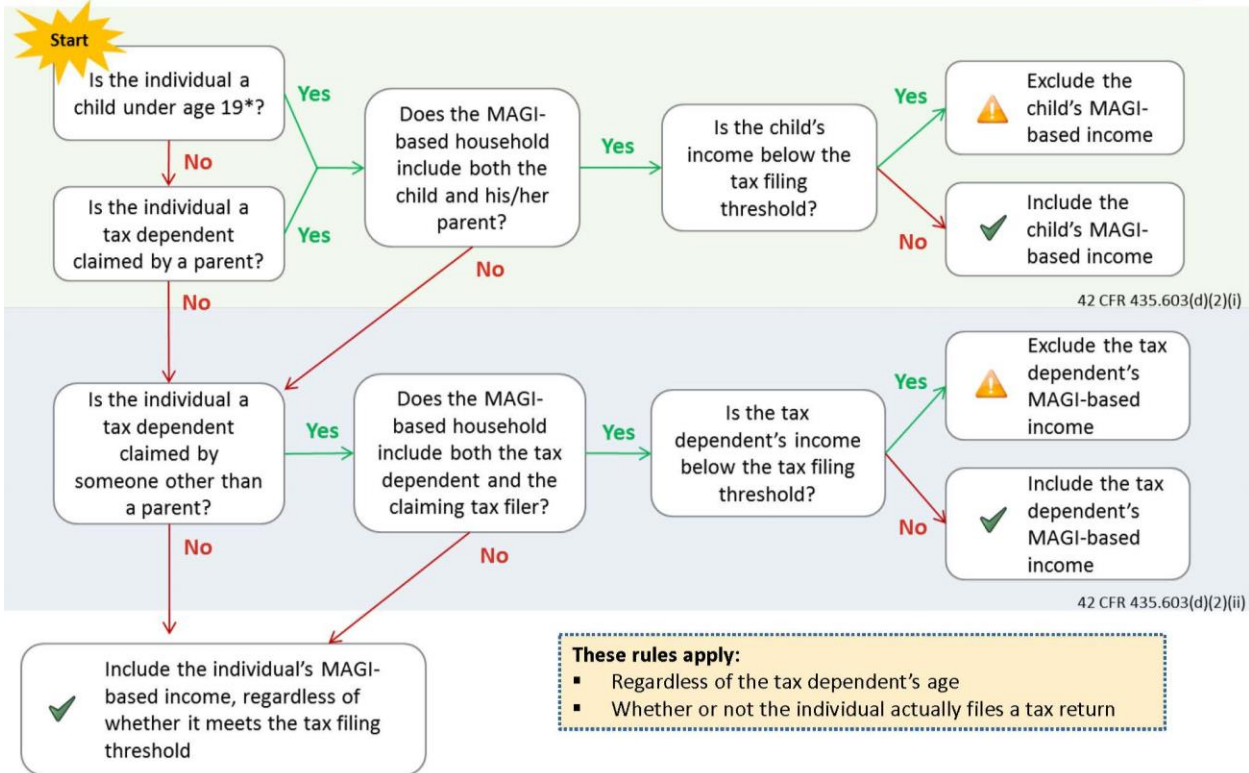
Start

Is the individual a child under age 19*?

No

Is the individual a tax dependent claimed by a parent?

Yes

Yes

Does the MAGI-based household include both the child and his/her parent?

Yes

Is the child's income below the tax filing threshold?

Yes

Exclude the child's MAGI-based income

No

Include the child's MAGI-based income

No

No

42 CFR 435.603(d)(2)(i)

Is the individual a tax dependent claimed by someone other than a parent?

Yes

Does the MAGI-based household include both the tax dependent and the claiming tax filer?

Yes

Is the tax dependent's income below the tax filing threshold?

Yes

Exclude the tax dependent's MAGI-based income

No

Include the tax dependent's MAGI-based income

No

No

42 CFR 435.603(d)(2)(ii)

Include the individual's MAGI-based income, regardless of whether it meets the tax filing threshold

These rules apply:
- Regardless of the tax dependent's age
- Whether or not the individual actually files a tax return